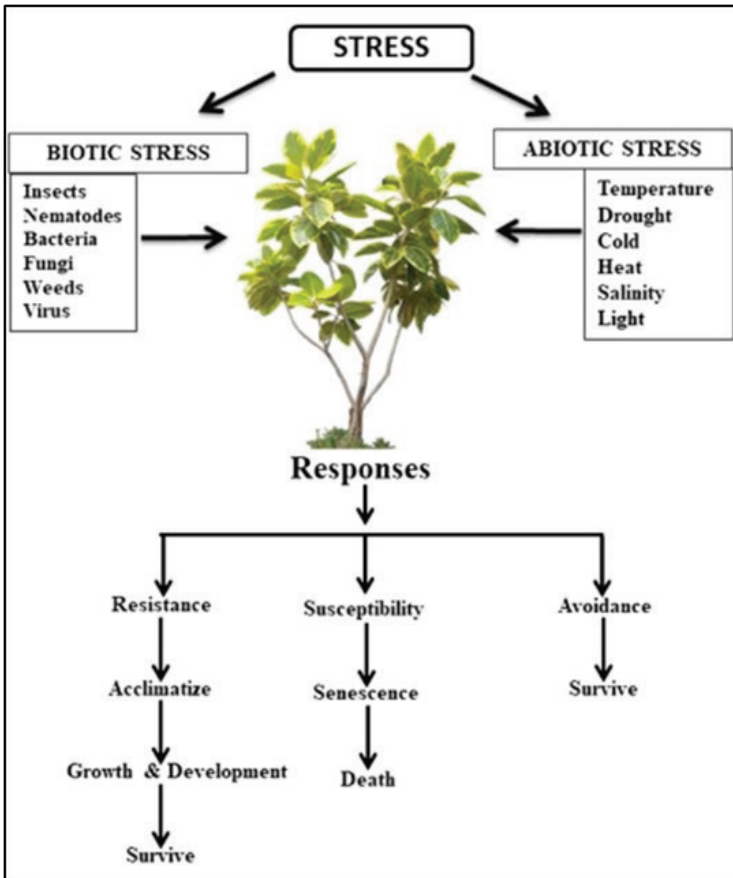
STRESS

BIOTIC STRESS

Insects
Nematodes
Bacteria
Fungi
Weeds
Virus

ABIOTIC STRESS

Temperature
Drought
Cold
Heat
Salinity
Light

Responses

Resistance

Acclimatize

Growth & Development

Survive

Susceptibility

Senescence

Death

Avoidance

Survive